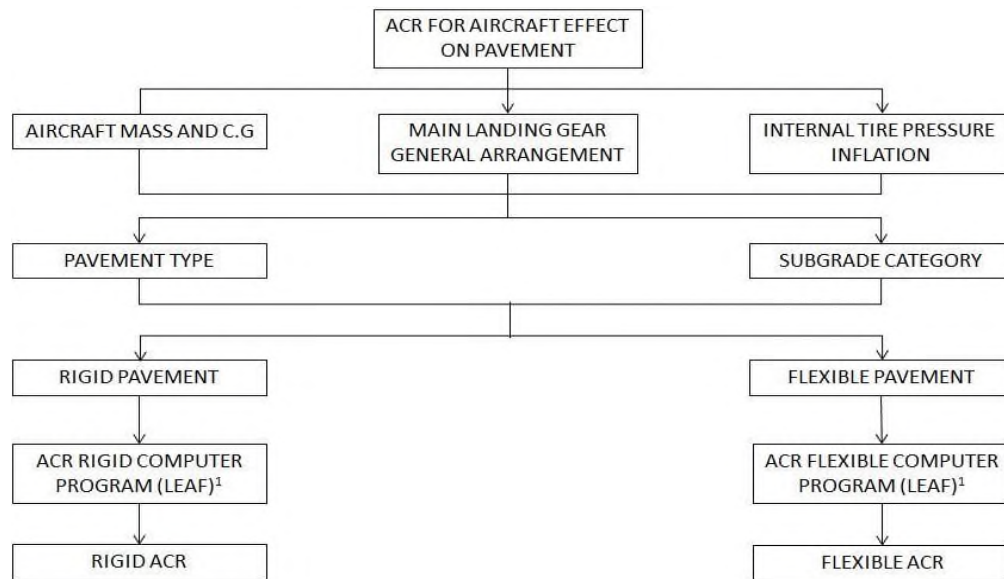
ACR FOR AIRCRAFT EFFECT ON PAVEMENT

AIRCRAFT MASS AND C.G

MAIN LANDING GEAR GENERAL ARRANGEMENT

INTERNAL TIRE PRESSURE INFLATION

PAVEMENT TYPE

SUBGRADE CATEGORY

RIGID PAVEMENT

FLEXIBLE PAVEMENT

ACR RIGID COMPUTER PROGRAM (LEAF)$^1$

ACR FLEXIBLE COMPUTER PROGRAM (LEAF)$^1$

RIGID ACR

FLEXIBLE ACR